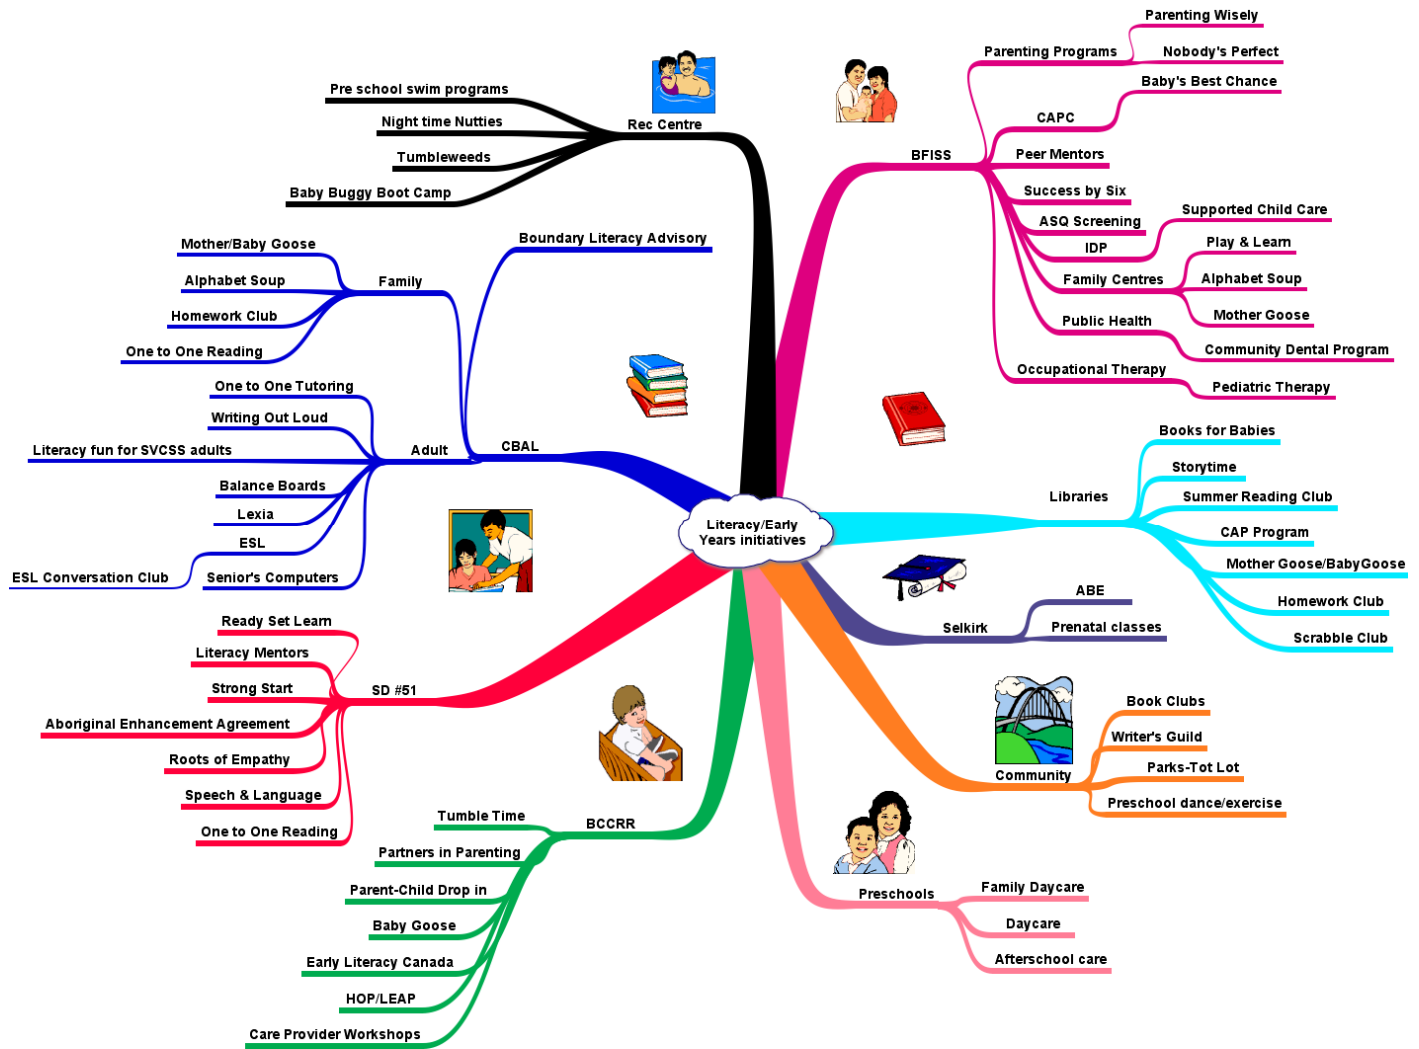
Literacy/Early Years initiatives

Rec Centre
Pre school swim programs
Night time Nutties
Tumbleweeds
Baby Buggy Boot Camp

BFISS
Parenting Programs
Parenting Wisely
Nobody's Perfect
CAPC
Baby's Best Chance
Peer Mentors
Success by Six
ASQ Screening
IDP
Supported Child Care
Family Centres
Play & Learn
Alphabet Soup
Mother Goose
Public Health
Community Dental Program
Occupational Therapy
Pediatric Therapy

Boundary Literacy Advisory

CBAL
Family
Mother/Baby Goose
Alphabet Soup
Homework Club
One to One Reading
Adult
One to One Tutoring
Writing Out Loud
Literacy fun for SVCSS adults
Balance Boards
Lexia
ESL
ESL Conversation Club
Senior's Computers

Libraries
Books for Babies
Storytime
Summer Reading Club
CAP Program
Mother Goose/BabyGoose
Homework Club
Scrabble Club

Selkirk
ABE
Prenatal classes

SD #51
Ready Set Learn
Literacy Mentors
Strong Start
Aboriginal Enhancement Agreement
Roots of Empathy
Speech & Language
One to One Reading

Community
Book Clubs
Writer's Guild
Parks-Tot Lot
Preschool dance/exercise

BCCRR
Tumble Time
Partners in Parenting
Parent-Child Drop in
Baby Goose
Early Literacy Canada
HOP/LEAP
Care Provider Workshops

Preschools
Family Daycare
Daycare
Afterschool care